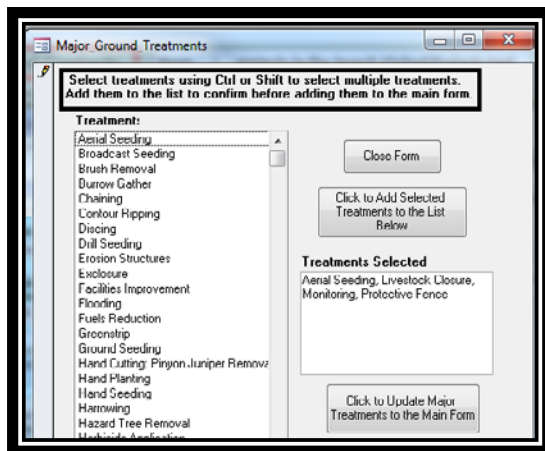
Major Ground Treatments

Select treatments using Ctrl or Shift to select multiple treatments. Add them to the list to confirm before adding them to the main form.

Treatment:

Aerial Seeding
Broadcast Seeding
Brush Removal
Burrow Gather
Chaining
Contour Ripping
Discing
Drill Seeding
Erosion Structures
Exclosure
Facilities Improvement
Flooding
Fuels Reduction
Greenstrip
Ground Seeding
Hand Cutting: Pinyon Juniper Remova
Hand Planting
Hand Seeding
Harrowing
Hazard Tree Removal
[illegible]

Close Form

Click to Add Selected Treatments to the List Below

Treatments Selected

Aerial Seeding, Livestock Closure, Monitoring, Protective Fence

Click to Update Major Treatments to the Main Form